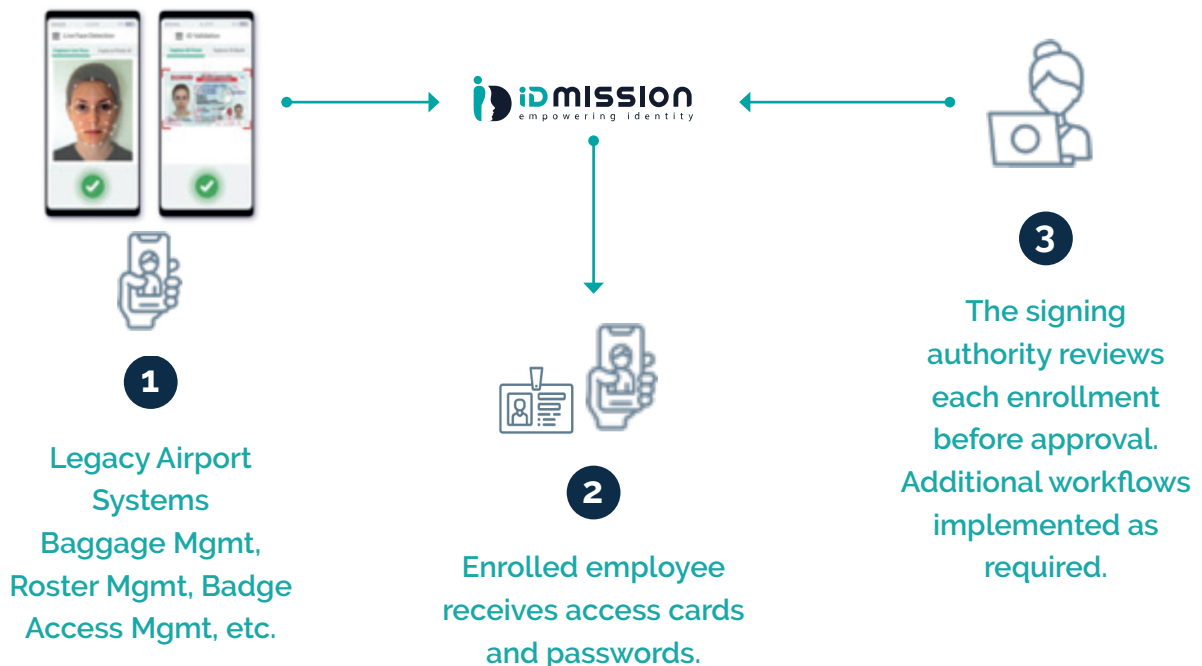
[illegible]

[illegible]

iDMISSION
empowering identity

1

Legacy Airport Systems Baggage Mgmt, Roster Mgmt, Badge Access Mgmt, etc.

2

Enrolled employee receives access cards and passwords.

3

The signing authority reviews each enrollment before approval. Additional workflows implemented as required.